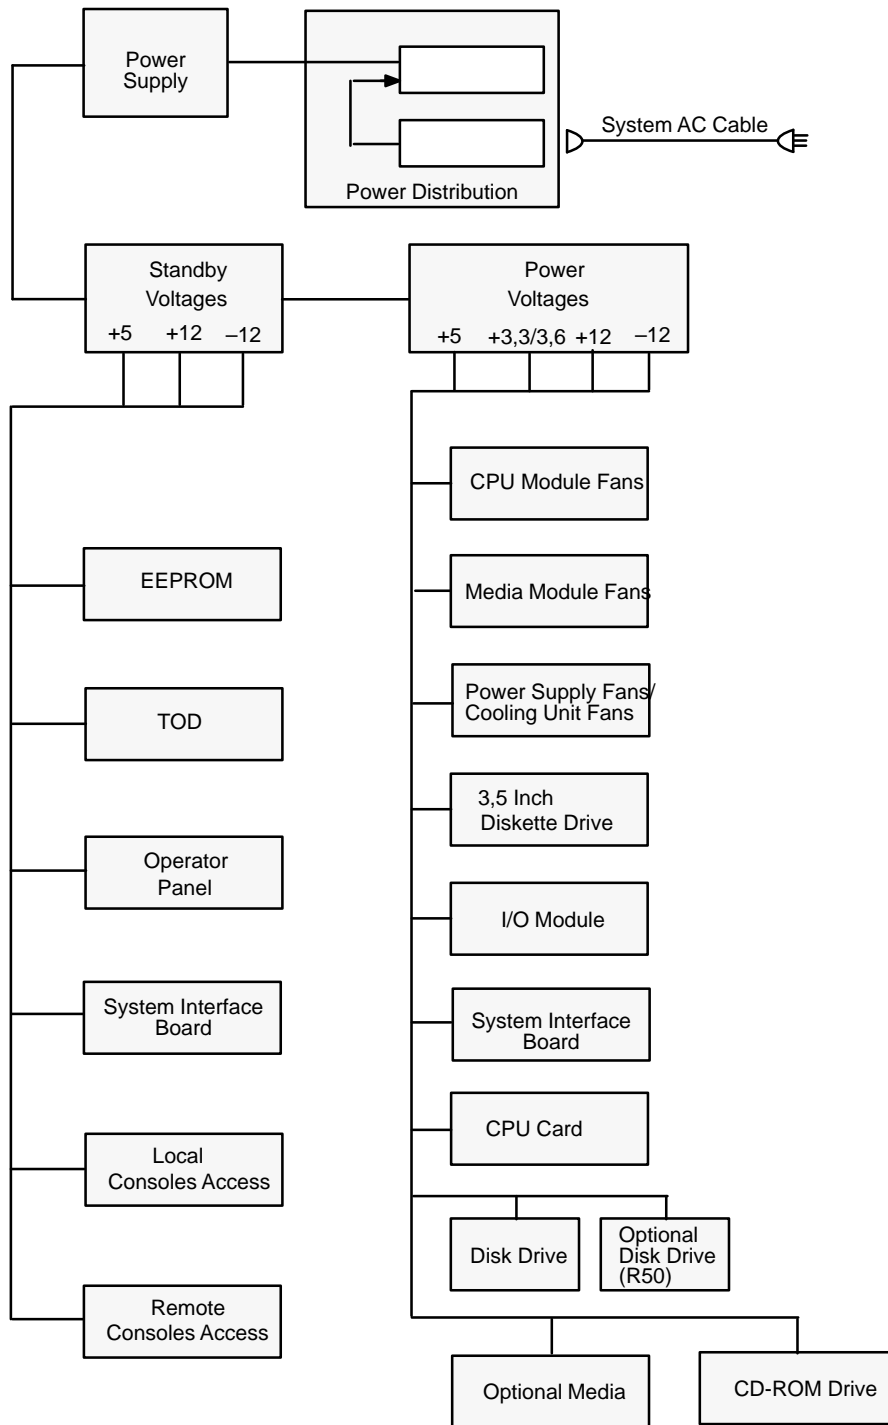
Power Supply

Power Distribution

System AC Cable

Standby Voltages
+5 +12 –12

Power Voltages
+5 +3,3/3,6 +12 –12

CPU Module Fans

Media Module Fans

Power Supply Fans/ Cooling Unit Fans

3,5 Inch Diskette Drive

I/O Module

System Interface Board

CPU Card

Disk Drive

Optional Disk Drive (R50)

Optional Media

CD-ROM Drive

EEPROM

TOD

Operator Panel

System Interface Board

Local Consoles Access

Remote Consoles Access